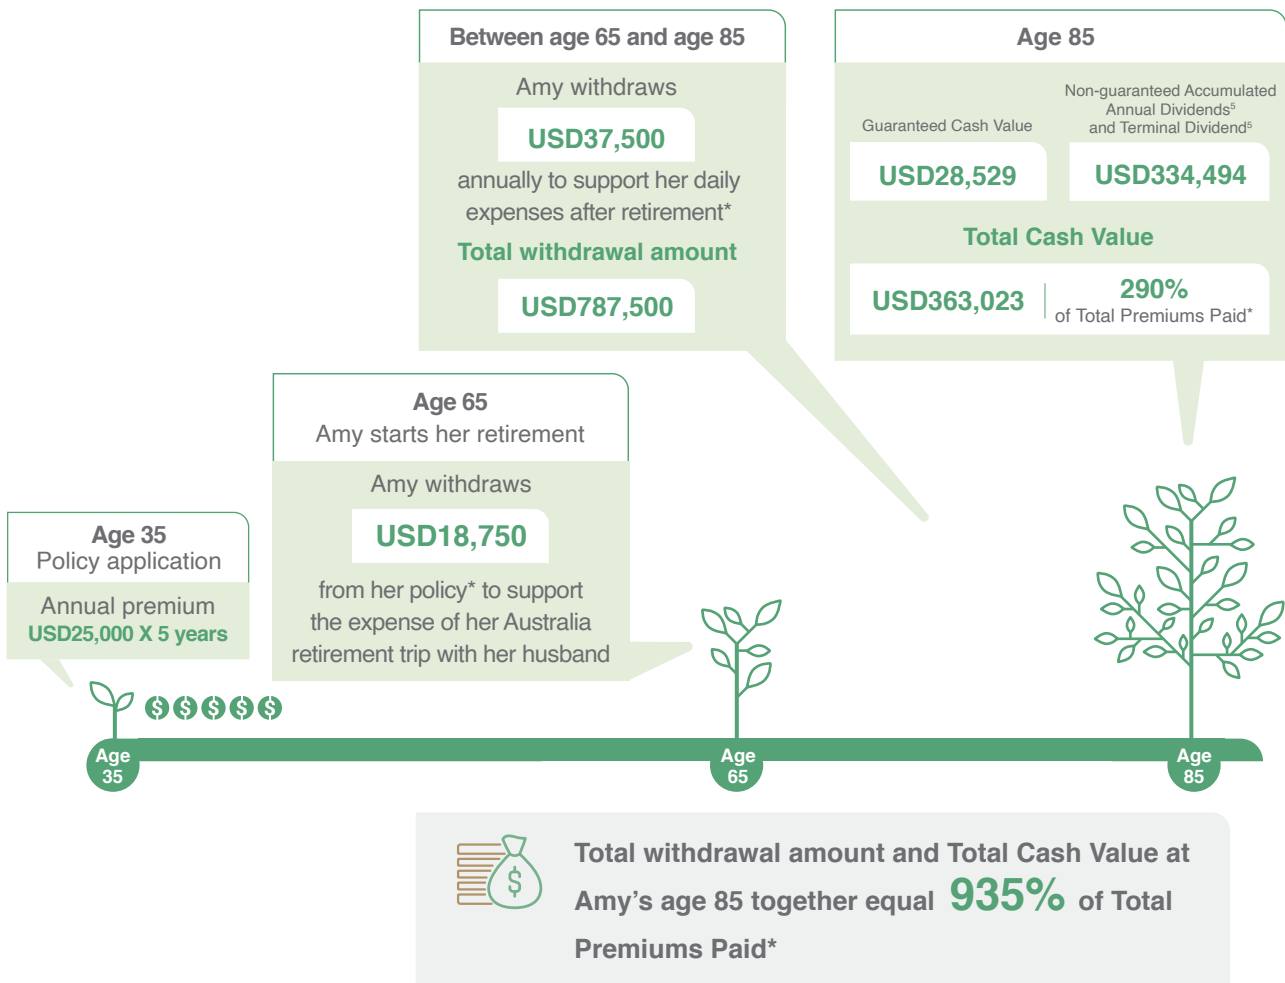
Between age 65 and age 85

Amy withdraws

USD37,500

annually to support her daily expenses after retirement*

Total withdrawal amount

USD787,500

Age 85

Guaranteed Cash Value

USD28,529

Non-guaranteed Accumulated Annual Dividends$^5$ and Terminal Dividend$^5$

USD334,494

Total Cash Value

USD363,023

290%
of Total Premiums Paid*

Age 65
Amy starts her retirement

Amy withdraws

USD18,750

from her policy* to support the expense of her Australia retirement trip with her husband

Age 35
Policy application

Annual premium
USD25,000 X 5 years

$ $ $ $ $

Age 35

Age 65

Age 85

Total withdrawal amount and Total Cash Value at Amy's age 85 together equal 935% of Total Premiums Paid*